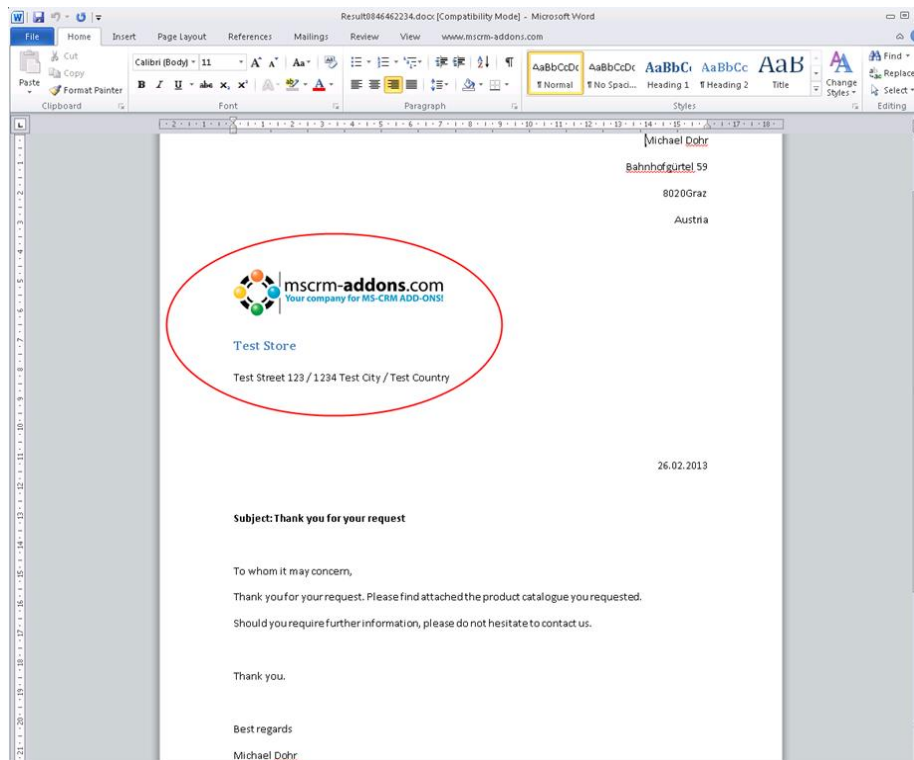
Result8846462234.docx [Compatibility Mode] - Microsoft Word

File Home Insert Page Layout References Mailings Review View www.mscrm-addons.com

Paste
Cut
Copy
Format Painter
Clipboard

Calibri (Body) 11
Font

Paragraph

AaBbCcDc ¶ Normal
AaBbCcDc ¶ No Spaci...
AaBbC Heading 1
AaBbCc ¶ Heading 2
AaB Title
Change Styles
Styles

Find
Replace
Select
Editing

Michael Dohr

Bahnhofgürtel 59

8020Graz

Austria

mscrm-addons.com
Your company for MS-CRM ADD-ONS!

Test Store

Test Street 123 / 1234 Test City / Test Country

26.02.2013

Subject: Thank you for your request

To whom it may concern,

Thank you for your request. Please find attached the product catalogue you requested.

Should you require further information, please do not hesitate to contact us.

Thank you.

Best regards

Michael Dohr